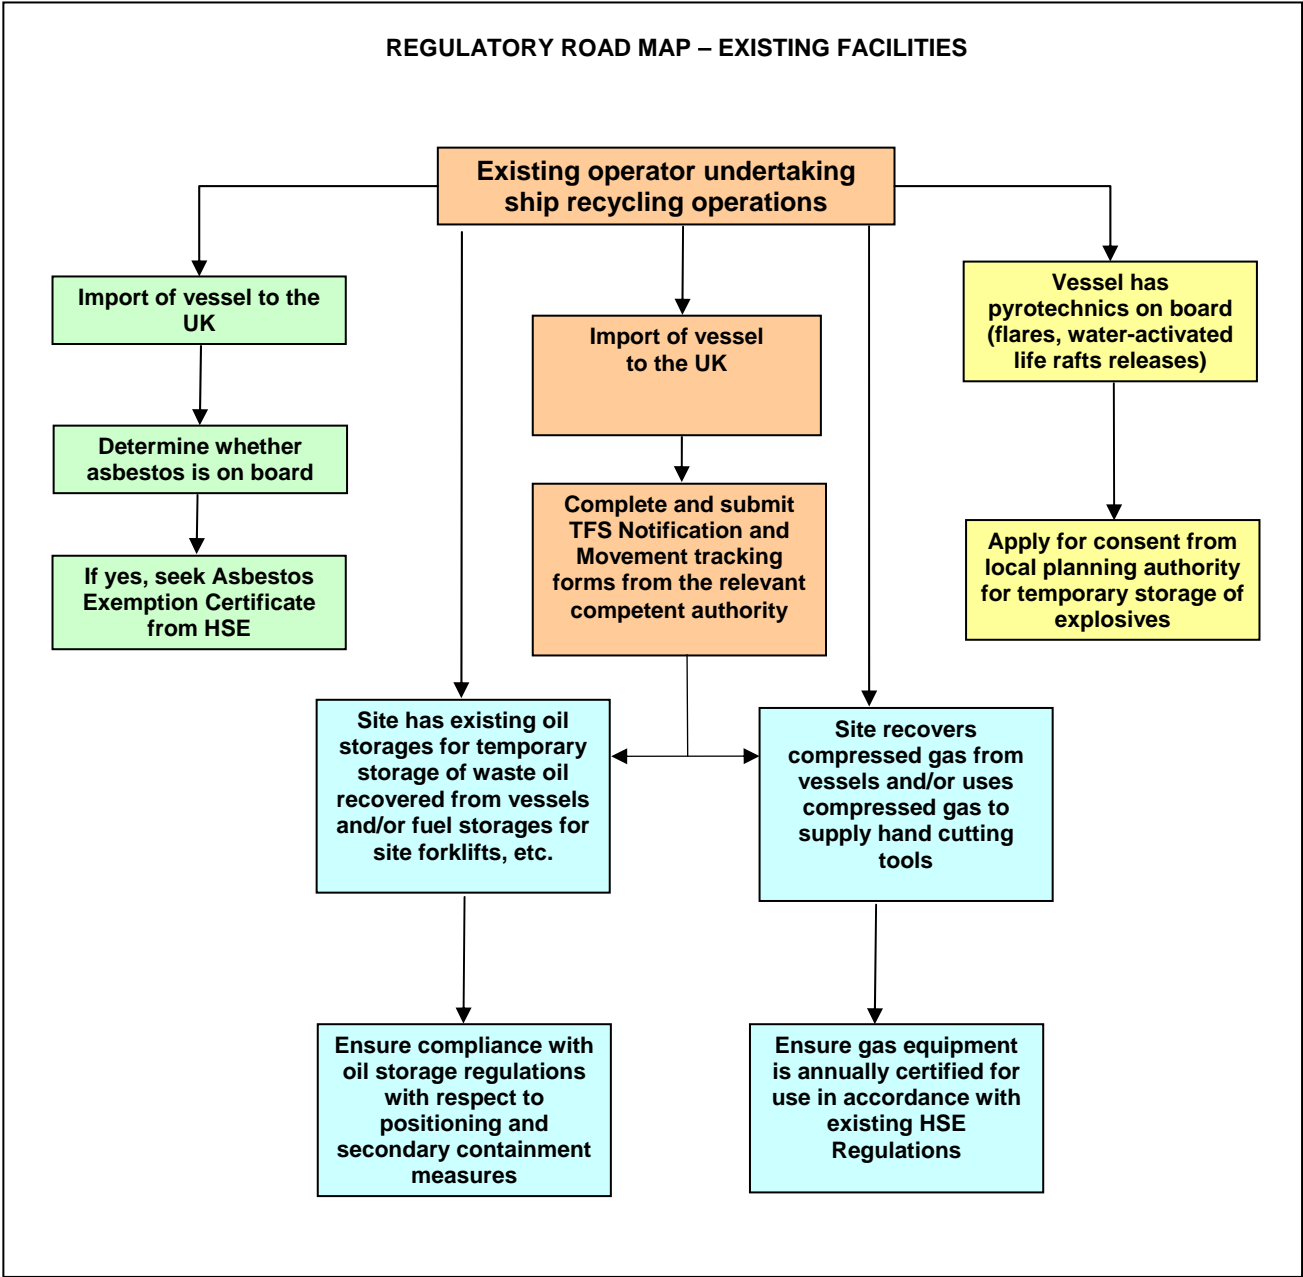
REGULATORY ROAD MAP – EXISTING FACILITIES

Existing operator undertaking ship recycling operations

Import of vessel to the UK

Determine whether asbestos is on board

If yes, seek Asbestos Exemption Certificate from HSE

Import of vessel to the UK

Complete and submit TFS Notification and Movement tracking forms from the relevant competent authority

Vessel has pyrotechnics on board (flares, water-activated life rafts releases)

Apply for consent from local planning authority for temporary storage of explosives

Site has existing oil storages for temporary storage of waste oil recovered from vessels and/or fuel storages for site forklifts, etc.

Site recovers compressed gas from vessels and/or uses compressed gas to supply hand cutting tools

Ensure compliance with oil storage regulations with respect to positioning and secondary containment measures

Ensure gas equipment is annually certified for use in accordance with existing HSE Regulations